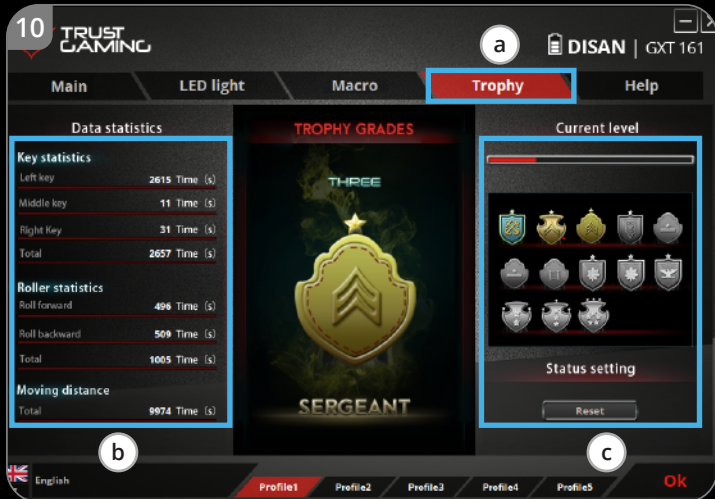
10

TRUST GAMING

a

DISAN | GXT 161

Main | LED light | Macro | Trophy | Help

Data statistics

Key statistics

Left key 2615 Time (s)

Middle key 11 Time (s)

Right Key 31 Time (s)

Total 2657 Time (s)

Roller statistics

Roll forward 496 Time (s)

Roll backward 509 Time (s)

Total 1005 Time (s)

Moving distance

Total 9974 Time (s)

TROPHY GRADES

THREE

SERGEANT

Current level

Status setting

Reset

b

c

English

Profile1 Profile2 Profile3 Profile4 Profile5

Ok